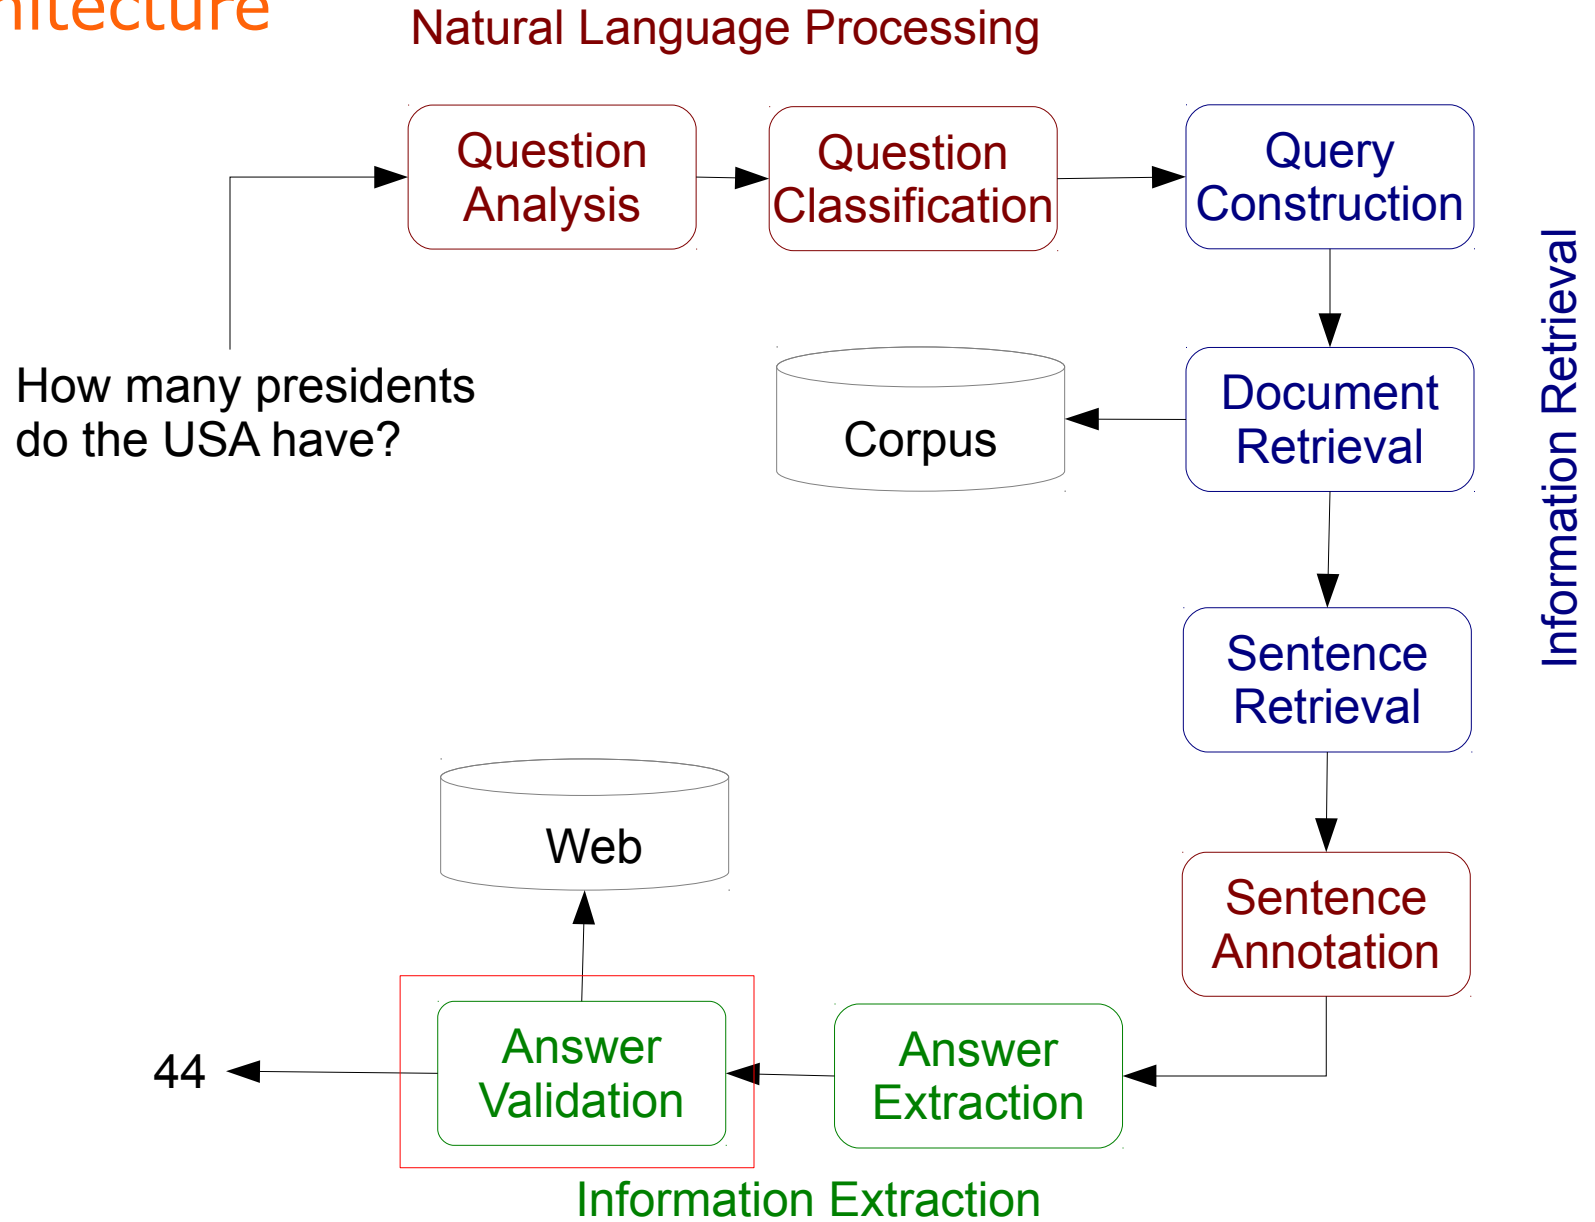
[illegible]itecture

Natural Language Processing

Question Analysis

Question Classification

Query Construction

Information Retrieval

How many presidents do the USA have?

Corpus

Document Retrieval

Sentence Retrieval

Web

Sentence Annotation

44

Answer Validation

Answer Extraction

Information Extraction